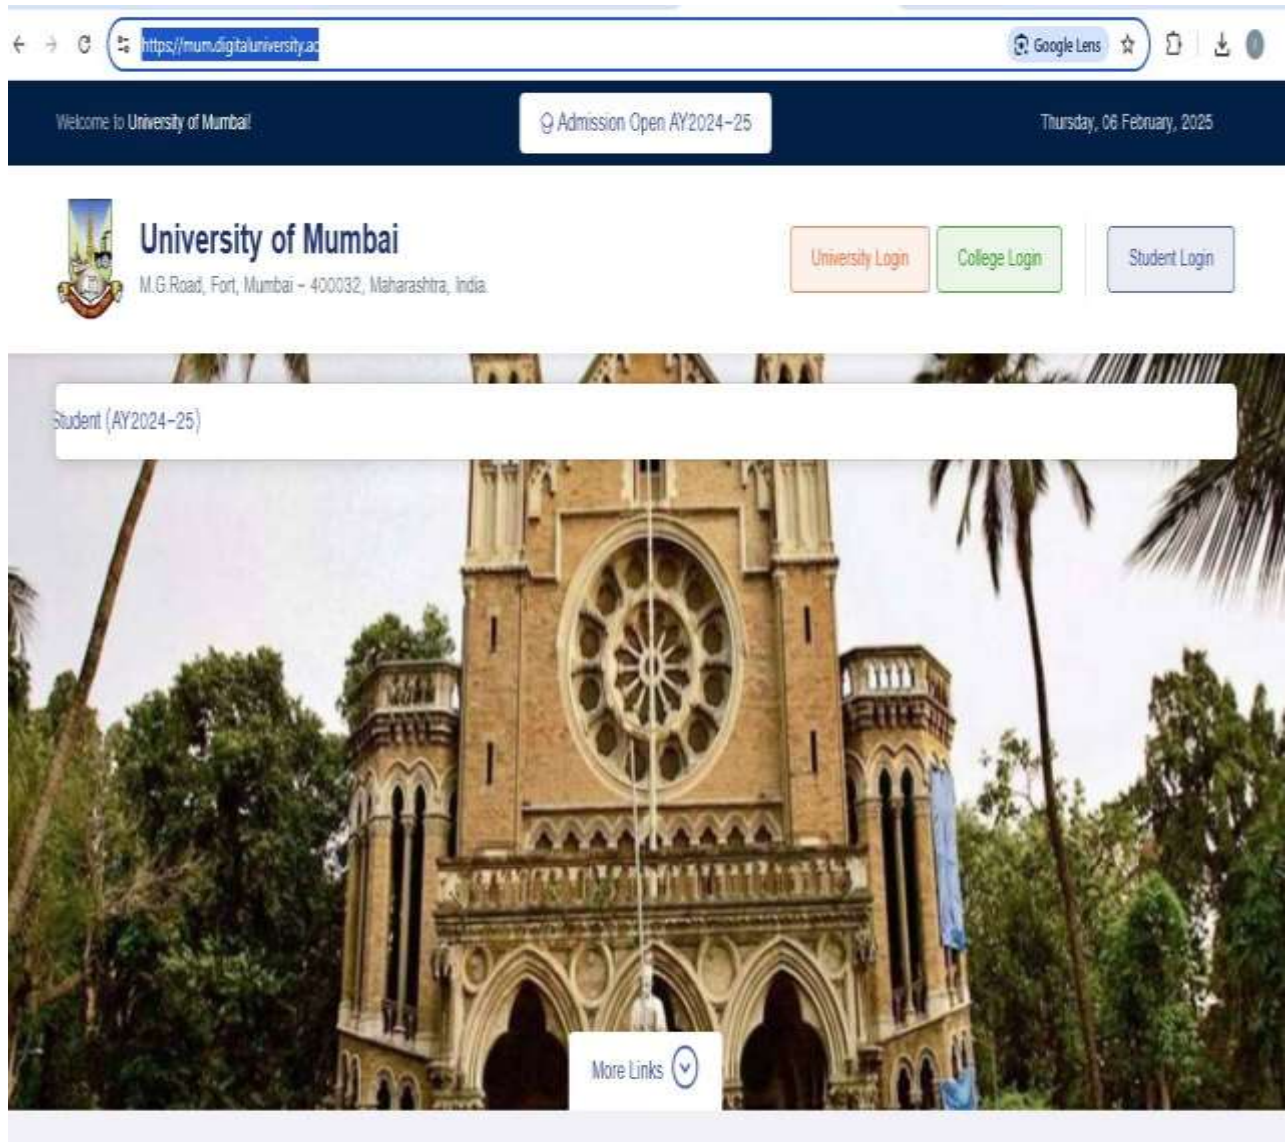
https://mum.digitaluniversity.ac

Google Lens

Welcome to University of Mumbai!

Admission Open AY2024-25

Thursday, 06 February, 2025

University of Mumbai

M.G.Road, Fort, Mumbai - 400032, Maharashtra, India.

University Login

College Login

Student Login

Student (AY2024-25)

More Links